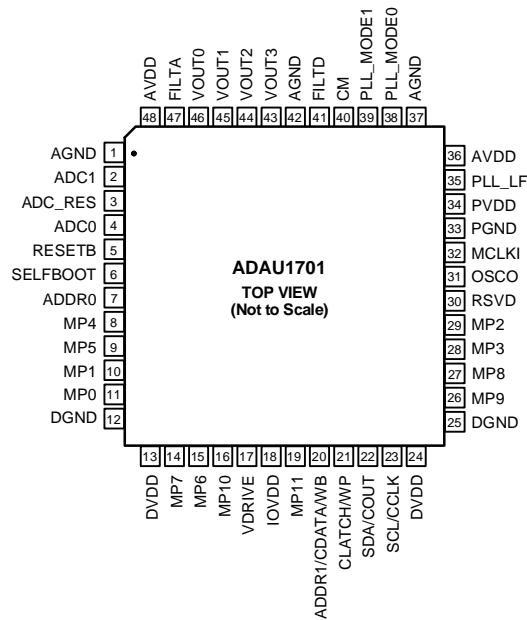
AVDD 48
FILTA 47
VOUT0 46
VOUT1 45
VOUT2 44
VOUT3 43
AGND 42
FILTD 41
CM 40
PLL_MODE1 39
PLL_MODE0 38
AGND 37

AGND 1
ADC1 2
ADC_RES 3
ADC0 4
RESETB 5
SELFBOOT 6
ADDR0 7
MP4 8
MP5 9
MP1 10
MP0 11
DGND 12

ADAU1701
TOP VIEW
(Not to Scale)

36 AVDD
35 PLL_LF
34 PVDD
33 PGND
32 MCLKI
31 OSCO
30 RSVD
29 MP2
28 MP3
27 MP8
26 MP9
25 DGND

13 DVDD
14 MP7
15 MP6
16 MP10
17 VDRIVE
18 IOVDD
19 MP11
20 ADDR1/CDATA/WB
21 CLATCH/WP
22 SDA/COUT
23 SCL/CCLK
24 DVDD